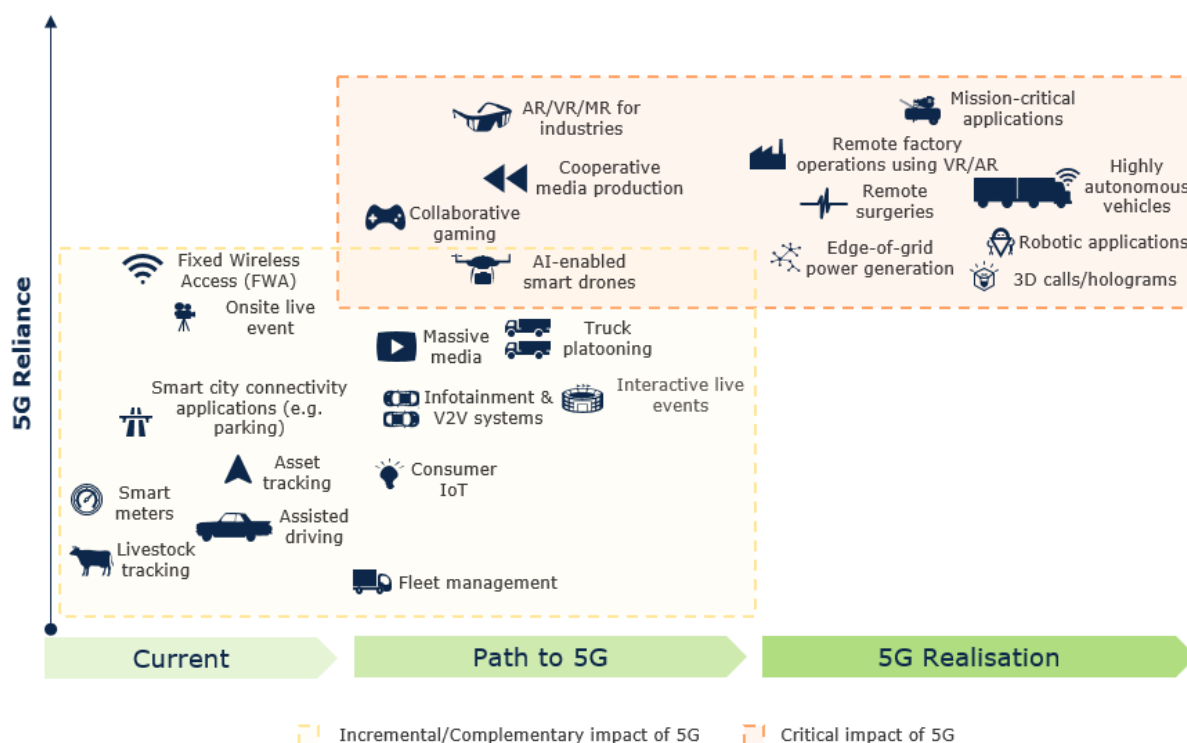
5G Reliance

AR/VR/MR for industries

Mission-critical applications

Remote factory operations using VR/AR

Cooperative media production

Highly autonomous vehicles

Remote surgeries

Collaborative gaming

Edge-of-grid power generation

Robotic applications

Fixed Wireless Access (FWA)

AI-enabled smart drones

3D calls/holograms

Onsite live event

Massive media

Truck platooning

Smart city connectivity applications (e.g. parking)

Infotainment & V2V systems

Interactive live events

Asset tracking

Consumer IoT

Smart meters

Assisted driving

Livestock tracking

Fleet management

Current

Path to 5G

5G Realisation

Incremental/Complementary impact of 5G

Critical impact of 5G